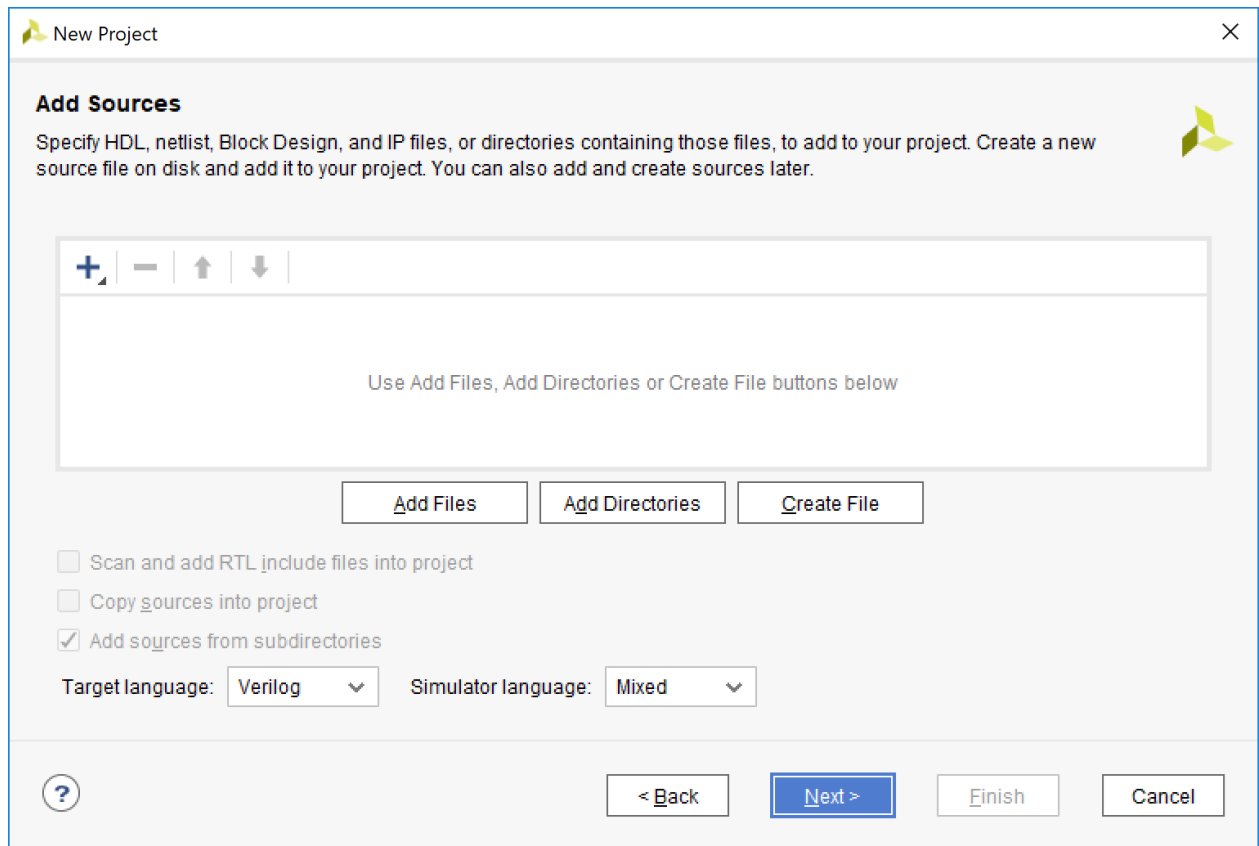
New Project

Add Sources

Specify HDL, netlist, Block Design, and IP files, or directories containing those files, to add to your project. Create a new source file on disk and add it to your project. You can also add and create sources later.

+

Use Add Files, Add Directories or Create File buttons below

Add Files | Add Directories | Create File

Scan and add RTL include files into project

Copy sources into project

Add sources from subdirectories

Target language: Verilog

Simulator language: Mixed

?

< Back | Next > | Finish | Cancel